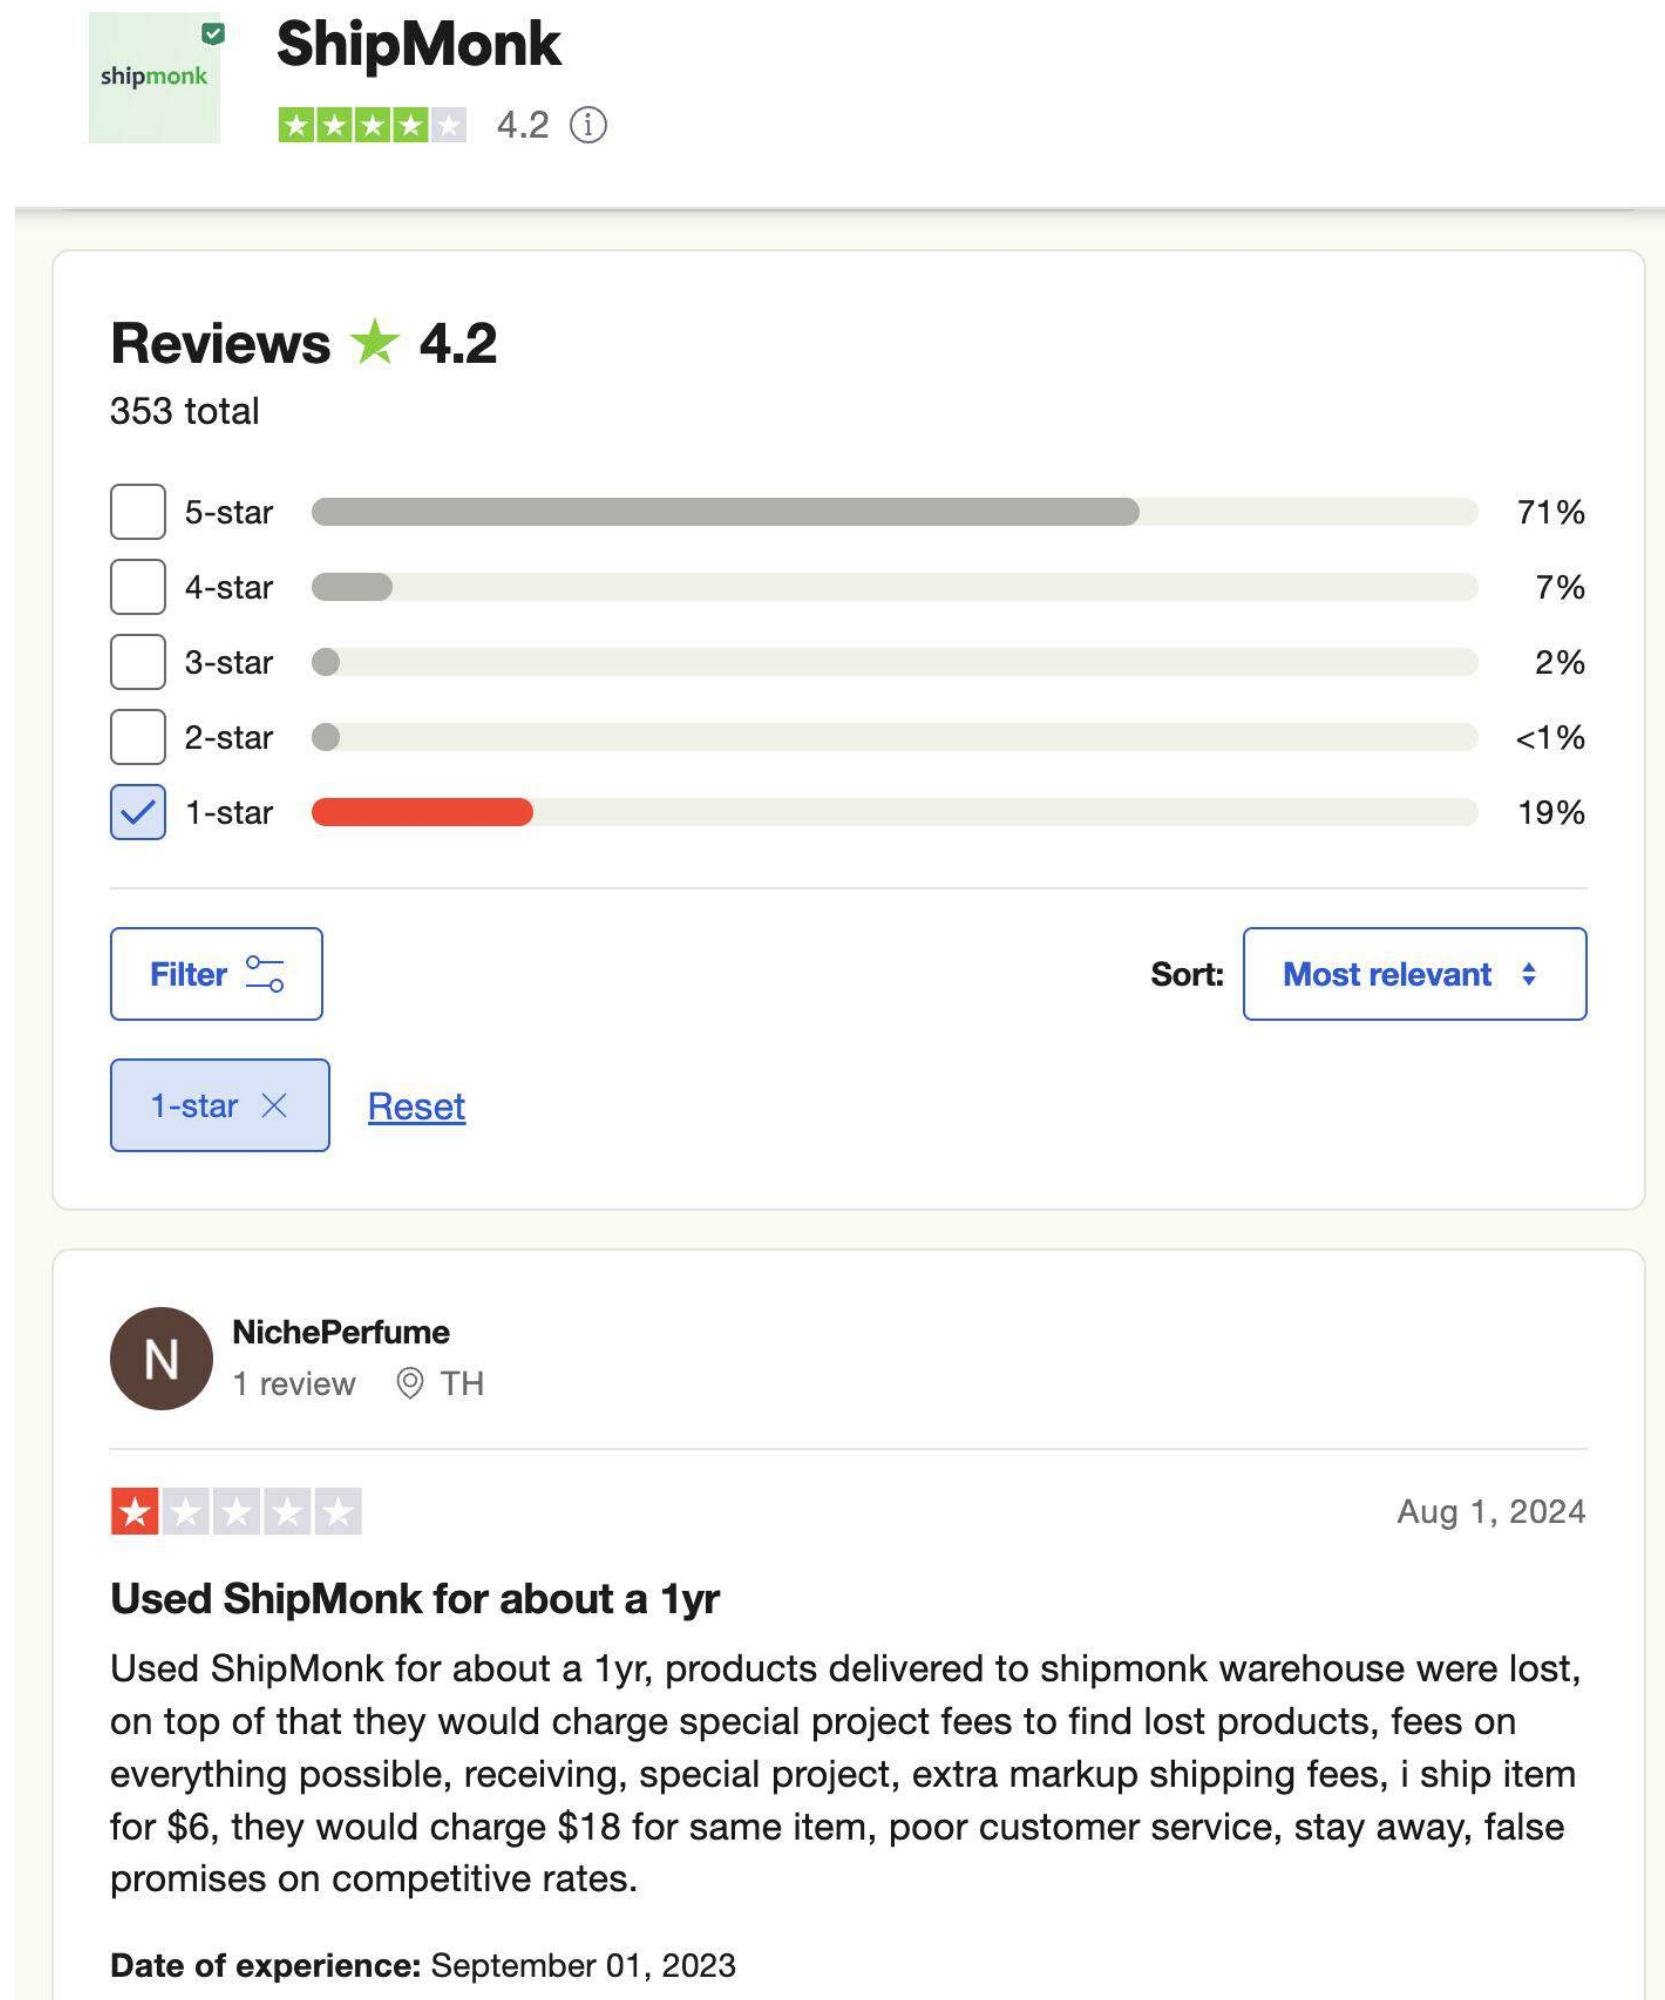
shipmonk

ShipMonk

4.2

Reviews 4.2

353 total

5-star 71%

4-star 7%

3-star 2%

2-star <1%

1-star 19%

Filter

Sort: Most relevant

1-star

Reset

N

NichePerfume

1 review TH

Aug 1, 2024

Used ShipMonk for about a 1yr

Used ShipMonk for about a 1yr, products delivered to shipmonk warehouse were lost, on top of that they would charge special project fees to find lost products, fees on everything possible, receiving, special project, extra markup shipping fees, i ship item for $6, they would charge $18 for same item, poor customer service, stay away, false promises on competitive rates.

Date of experience: September 01, 2023